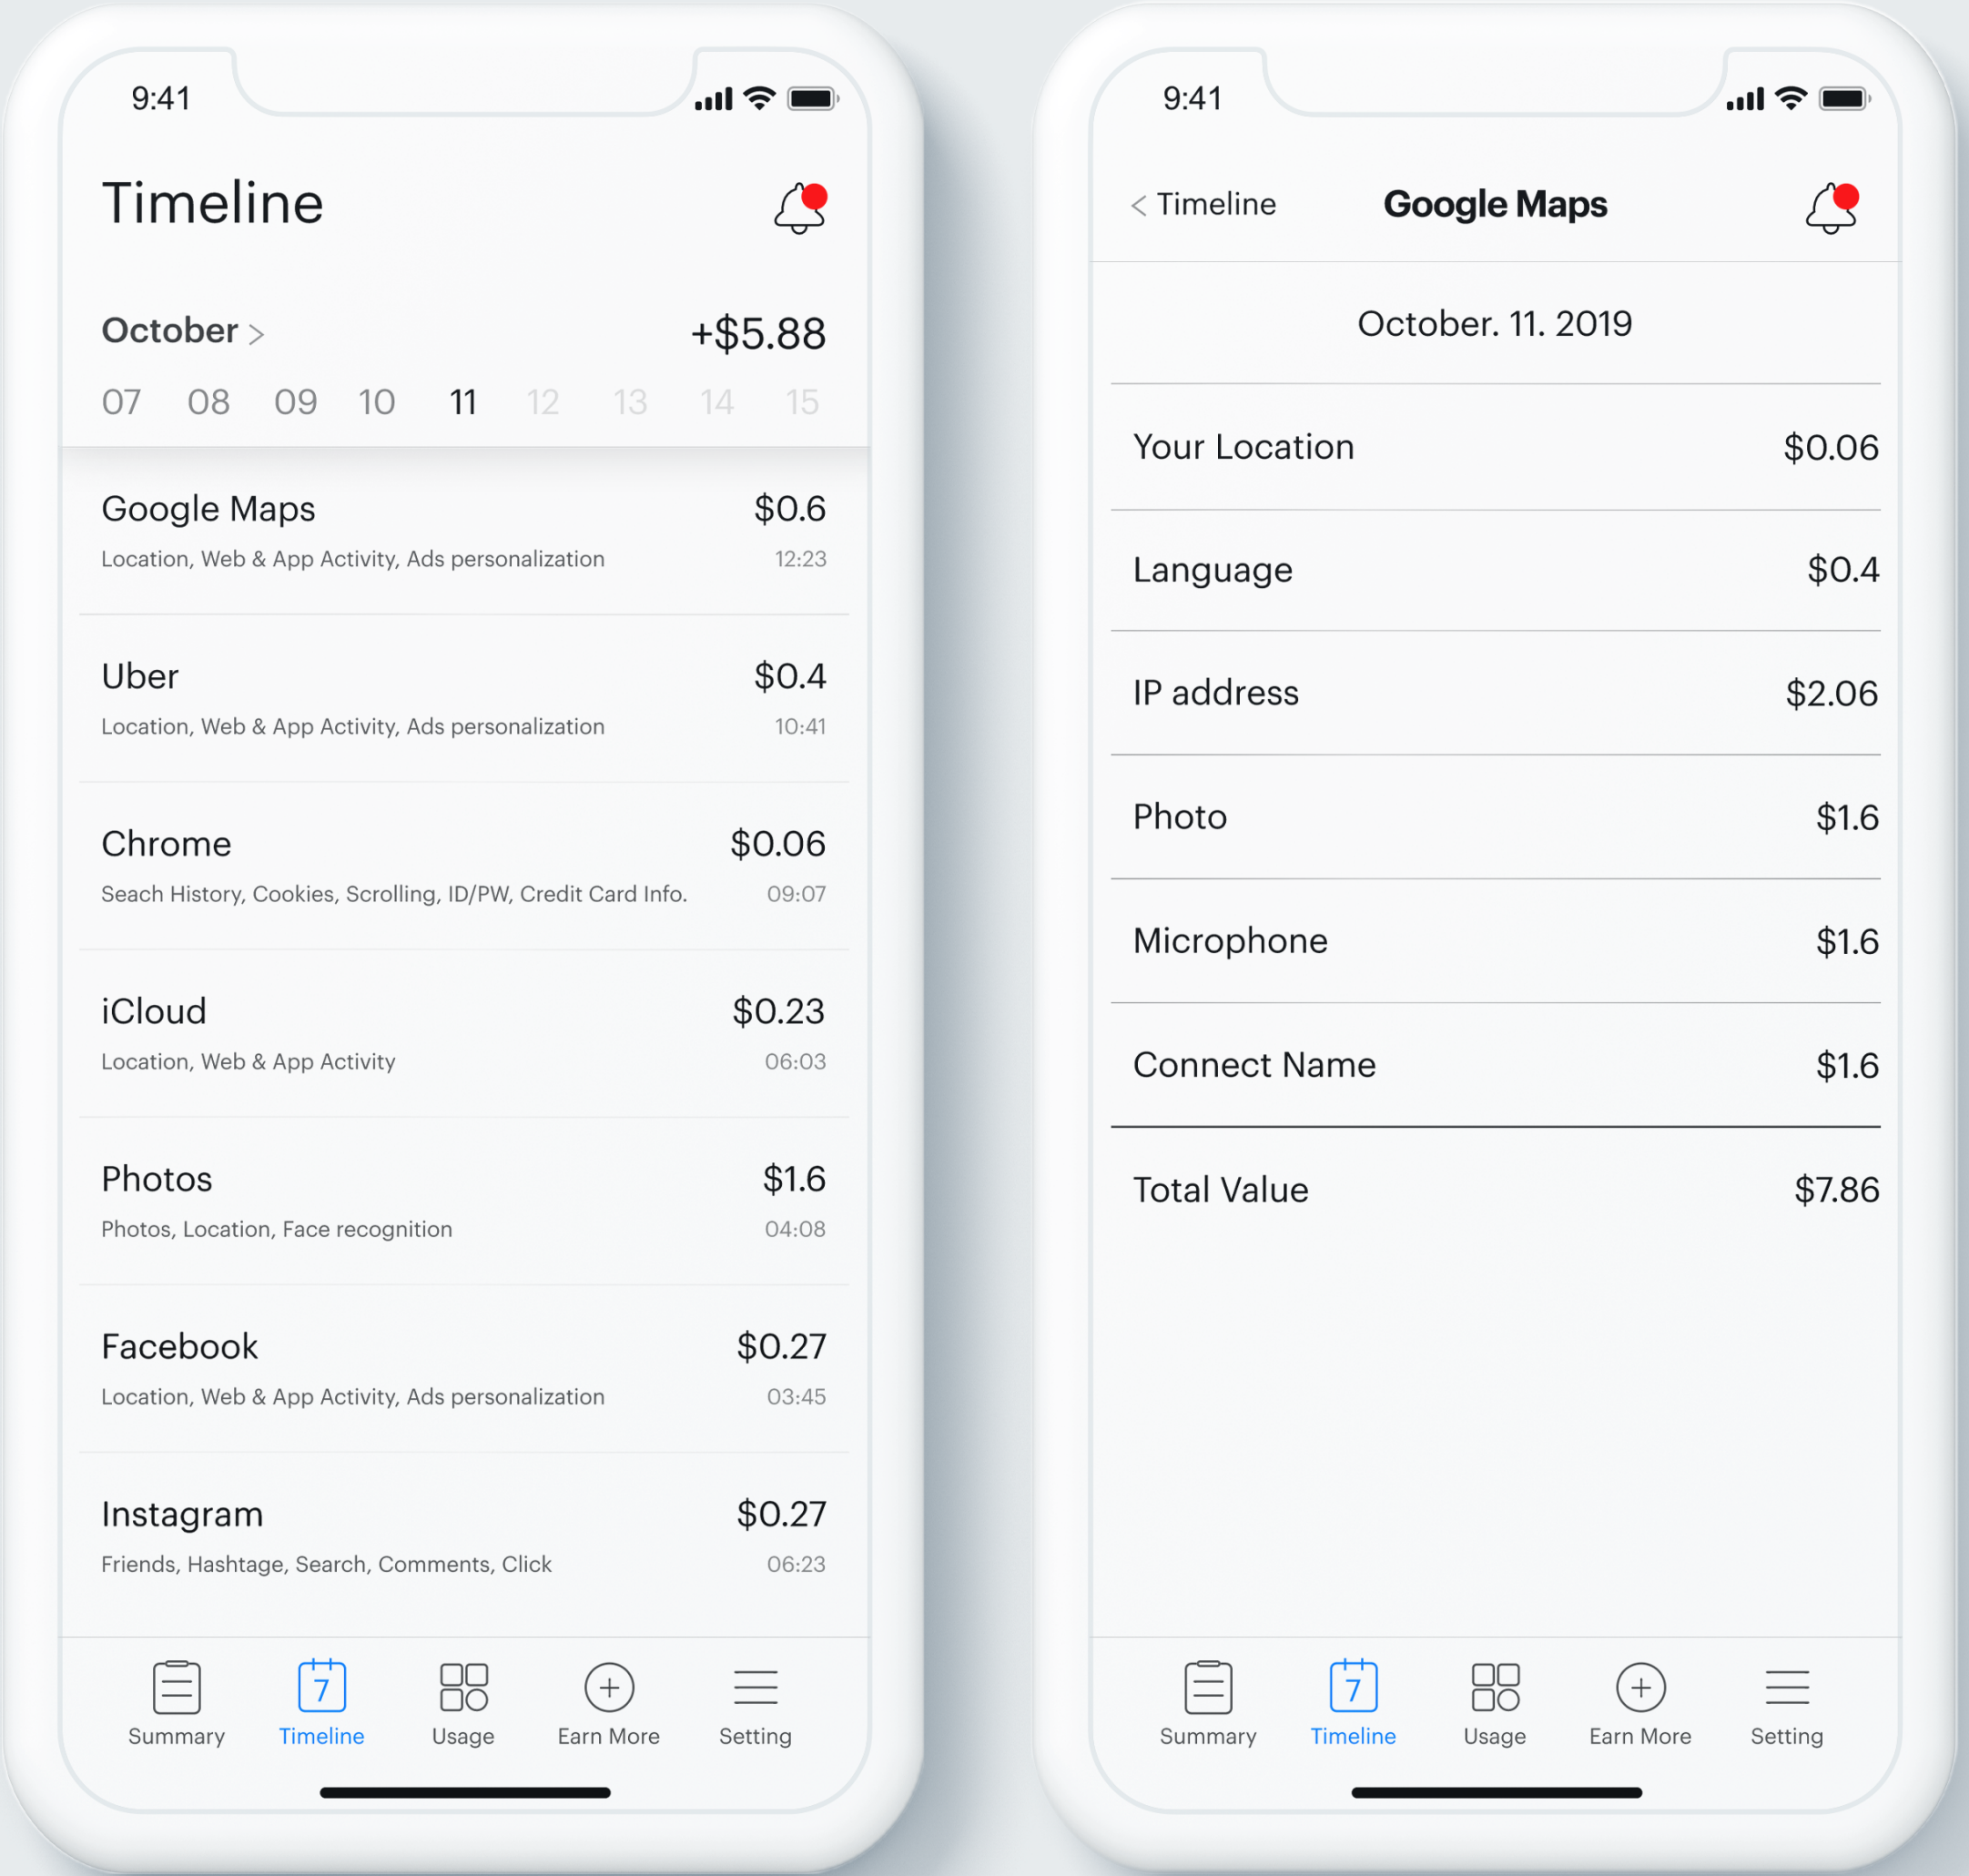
9:41

Timeline

October >
+$5.88

07 08 09 10 11 12 13 14 15

Google Maps
$0.6
Location, Web & App Activity, Ads personalization
12:23

Uber
$0.4
Location, Web & App Activity, Ads personalization
10:41

Chrome
$0.06
Seach History, Cookies, Scrolling, ID/PW, Credit Card Info.
09:07

iCloud
$0.23
Location, Web & App Activity
06:03

Photos
$1.6
Photos, Location, Face recognition
04:08

Facebook
$0.27
Location, Web & App Activity, Ads personalization
03:45

Instagram
$0.27
Friends, Hashtage, Search, Comments, Click
06:23

Summary
7
Timeline
Usage
Earn More
Setting

9:41

< Timeline
Google Maps

October. 11. 2019

| Your Location | $0.06 |
|---|---|
| Language | $0.4 |
| IP address | $2.06 |
| Photo | $1.6 |
| Microphone | $1.6 |
| Connect Name | $1.6 |
| Total Value | $7.86 |

Summary
7
Timeline
Usage
Earn More
Setting